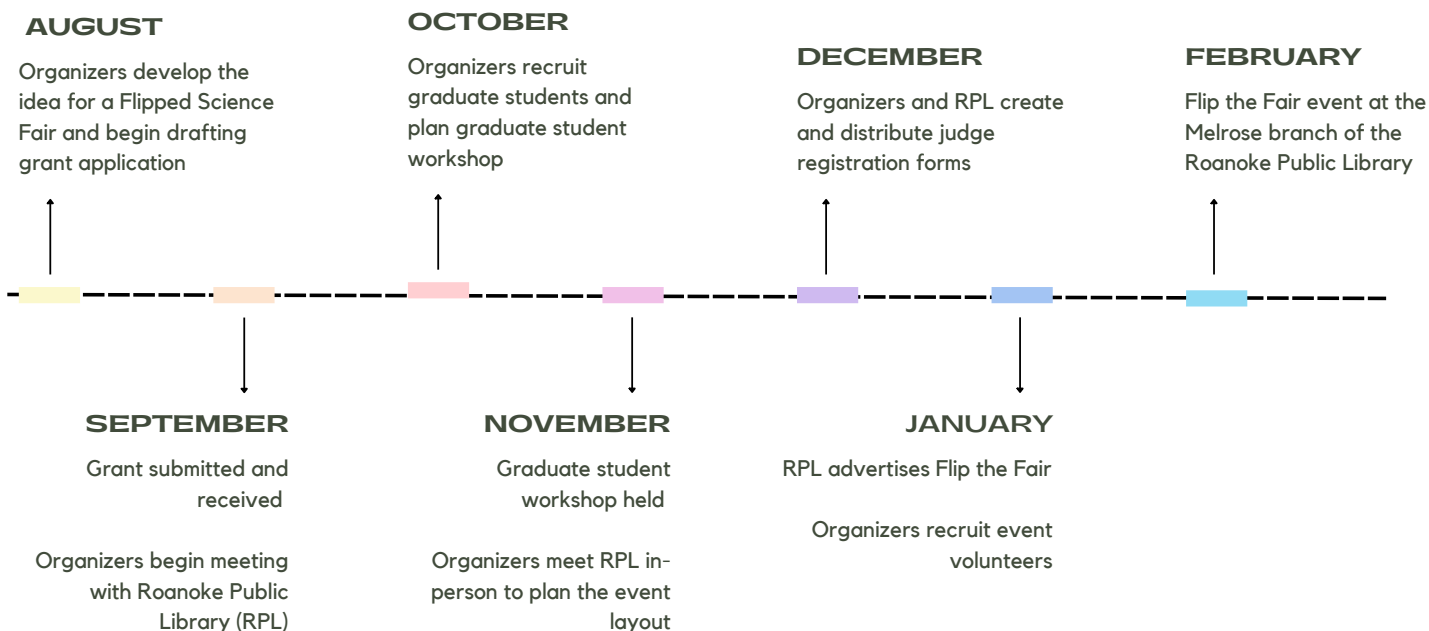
AUGUST

Organizers develop the idea for a Flipped Science Fair and begin drafting grant application

SEPTEMBER

Grant submitted and received

Organizers begin meeting with Roanoke Public Library (RPL)

OCTOBER

Organizers recruit graduate students and plan graduate student workshop

NOVEMBER

Graduate student workshop held

Organizers meet RPL in-person to plan the event layout

DECEMBER

Organizers and RPL create and distribute judge registration forms

JANUARY

RPL advertises Flip the Fair

Organizers recruit event volunteers

FEBRUARY

Flip the Fair event at the Melrose branch of the Roanoke Public Library